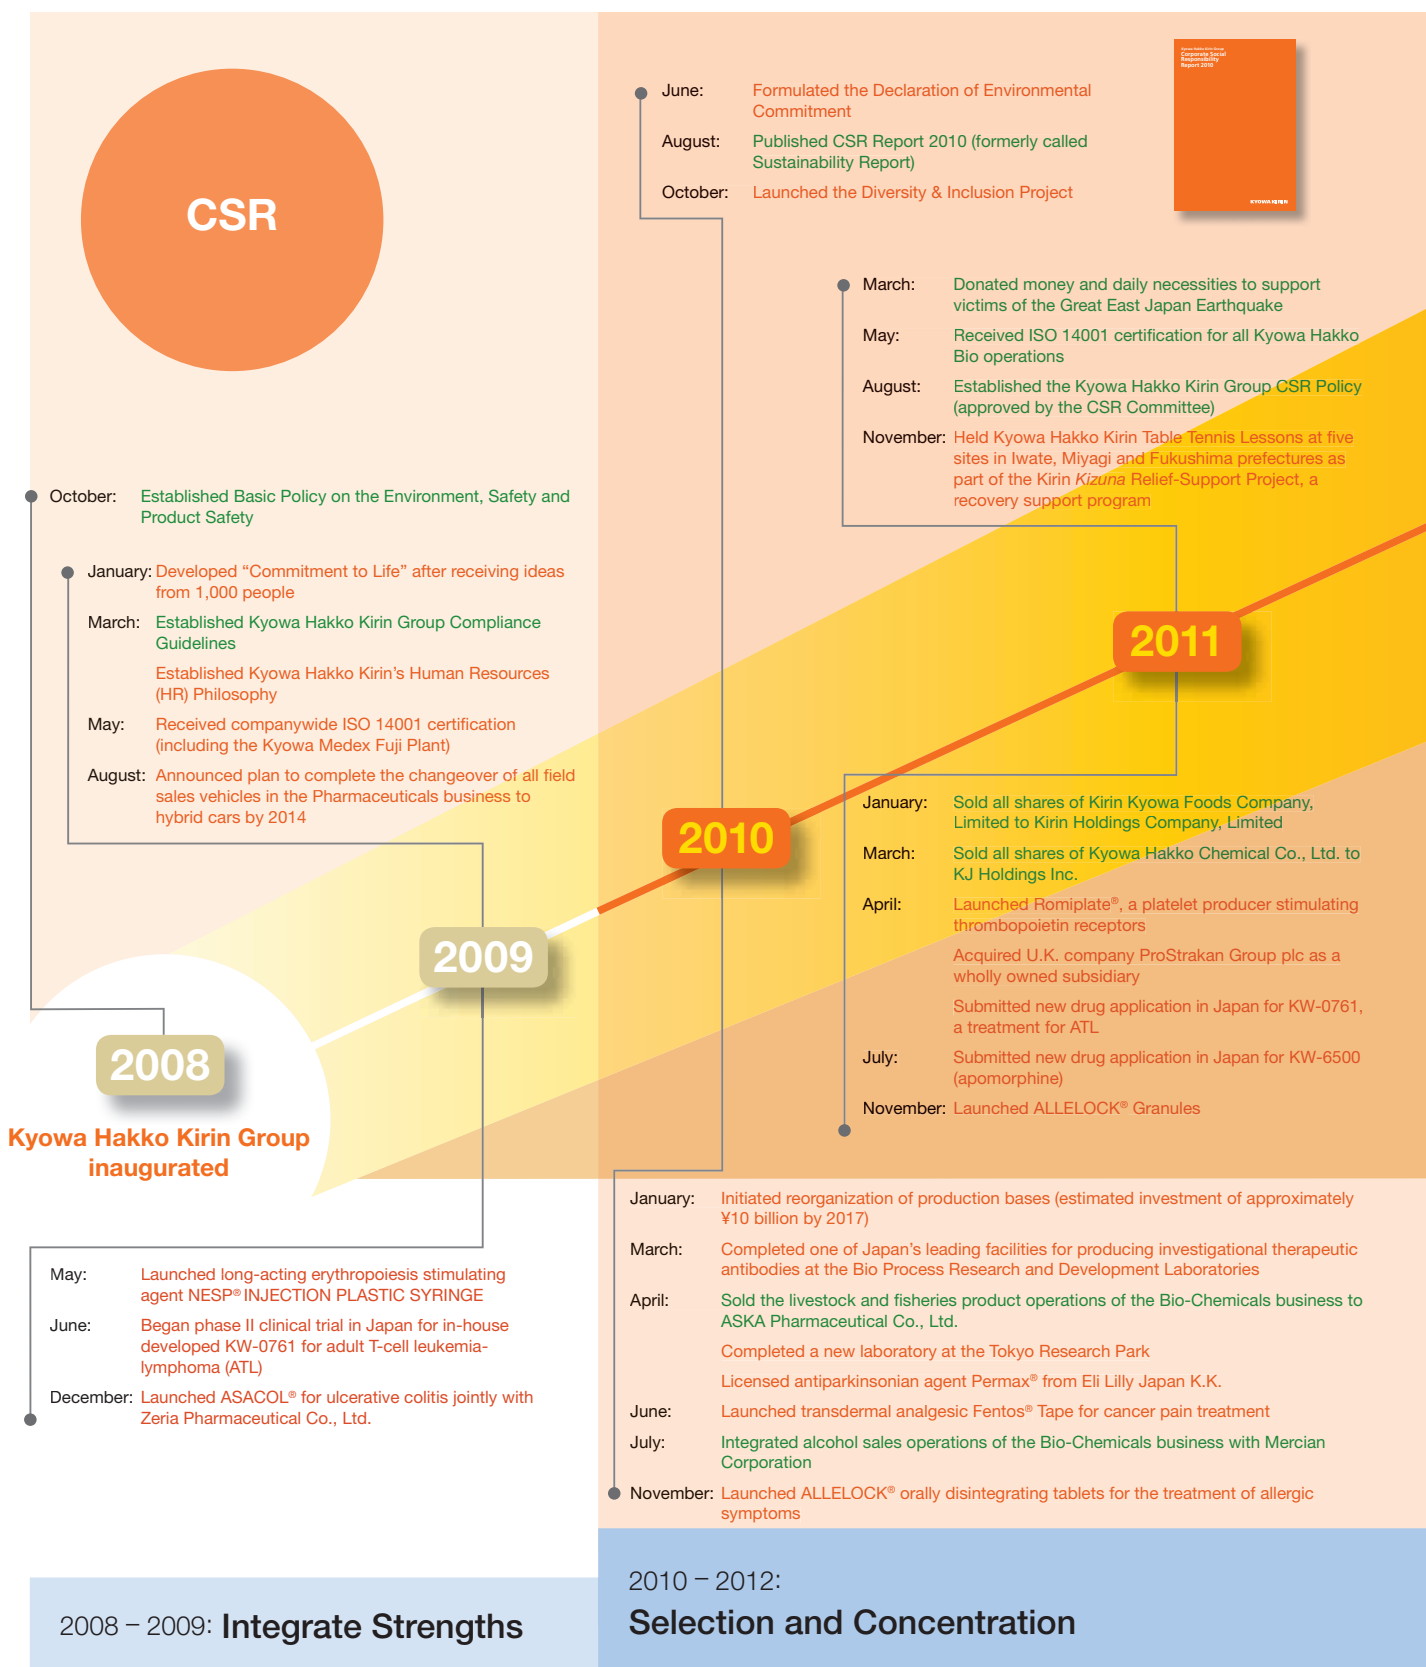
CSR

June: Formulated the Declaration of Environmental Commitment
August: Published CSR Report 2010 (formerly called Sustainability Report)
October: Launched the Diversity & Inclusion Project

March: Donated money and daily necessities to support victims of the Great East Japan Earthquake
May: Received ISO 14001 certification for all Kyowa Hakko Bio operations
August: Established the Kyowa Hakko Kirin Group CSR Policy (approved by the CSR Committee)
November: Held Kyowa Hakko Kirin Table Tennis Lessons at five sites in Iwate, Miyagi and Fukushima prefectures as part of the Kirin *Kizuna* Relief-Support Project, a recovery support program

October: Established Basic Policy on the Environment, Safety and Product Safety

January: Developed “Commitment to Life” after receiving ideas from 1,000 people
March: Established Kyowa Hakko Kirin Group Compliance Guidelines
Established Kyowa Hakko Kirin’s Human Resources (HR) Philosophy
May: Received companywide ISO 14001 certification (including the Kyowa Medex Fuji Plant)
August: Announced plan to complete the changeover of all field sales vehicles in the Pharmaceuticals business to hybrid cars by 2014

2011

2010

January: Sold all shares of Kirin Kyowa Foods Company, Limited to Kirin Holdings Company, Limited
March: Sold all shares of Kyowa Hakko Chemical Co., Ltd. to KJ Holdings Inc.
April: Launched Romiplate®, a platelet producer stimulating thrombopoietin receptors
Acquired U.K. company ProStrakan Group plc as a wholly owned subsidiary
Submitted new drug application in Japan for KW-0761, a treatment for ATL
July: Submitted new drug application in Japan for KW-6500 (apomorphine)
November: Launched ALLELOCK® Granules

2009

2008
Kyowa Hakko Kirin Group inaugurated

January: Initiated reorganization of production bases (estimated investment of approximately ¥10 billion by 2017)
March: Completed one of Japan’s leading facilities for producing investigational therapeutic antibodies at the Bio Process Research and Development Laboratories
April: Sold the livestock and fisheries product operations of the Bio-Chemicals business to ASKA Pharmaceutical Co., Ltd.
Completed a new laboratory at the Tokyo Research Park
Licensed antiparkinsonian agent Permax® from Eli Lilly Japan K.K.
June: Launched transdermal analgesic Fentos® Tape for cancer pain treatment
July: Integrated alcohol sales operations of the Bio-Chemicals business with Mercian Corporation
November: Launched ALLELOCK® orally disintegrating tablets for the treatment of allergic symptoms

May: Launched long-acting erythropoiesis stimulating agent NESP® INJECTION PLASTIC SYRINGE
June: Began phase II clinical trial in Japan for in-house developed KW-0761 for adult T-cell leukemia-lymphoma (ATL)
December: Launched ASACOL® for ulcerative colitis jointly with Zeria Pharmaceutical Co., Ltd.

2008 – 2009: Integrate Strengths

2010 – 2012:
Selection and Concentration